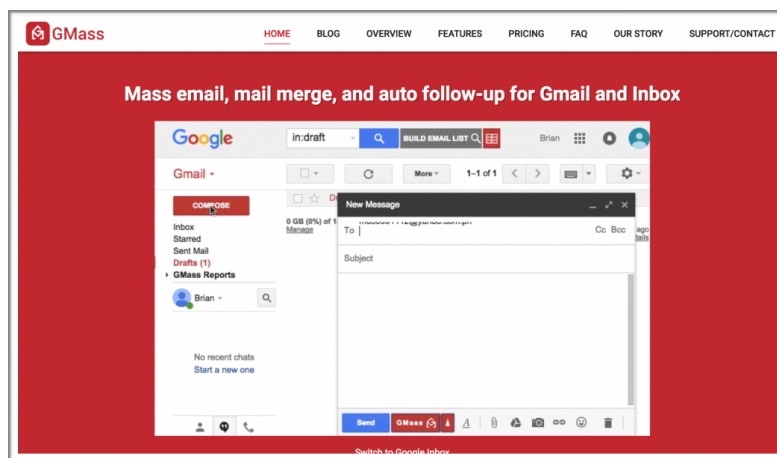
GMass

HOME BLOG OVERVIEW FEATURES PRICING FAQ OUR STORY SUPPORT/CONTACT

Mass email, mail merge, and auto follow-up for Gmail and Inbox

Google in:draft BUILD EMAIL LIST Brian

Gmail More 1–1 of 1

COMPOSE

Inbox
Starred
Sent Mail
Drafts (1)
GMass Reports

Brian

No recent chats
Start a new one

0 GB (0%) of 1
Manage

New Message

To
Cc Bcc

Subject

Send GMass

Switch to Google Inbox